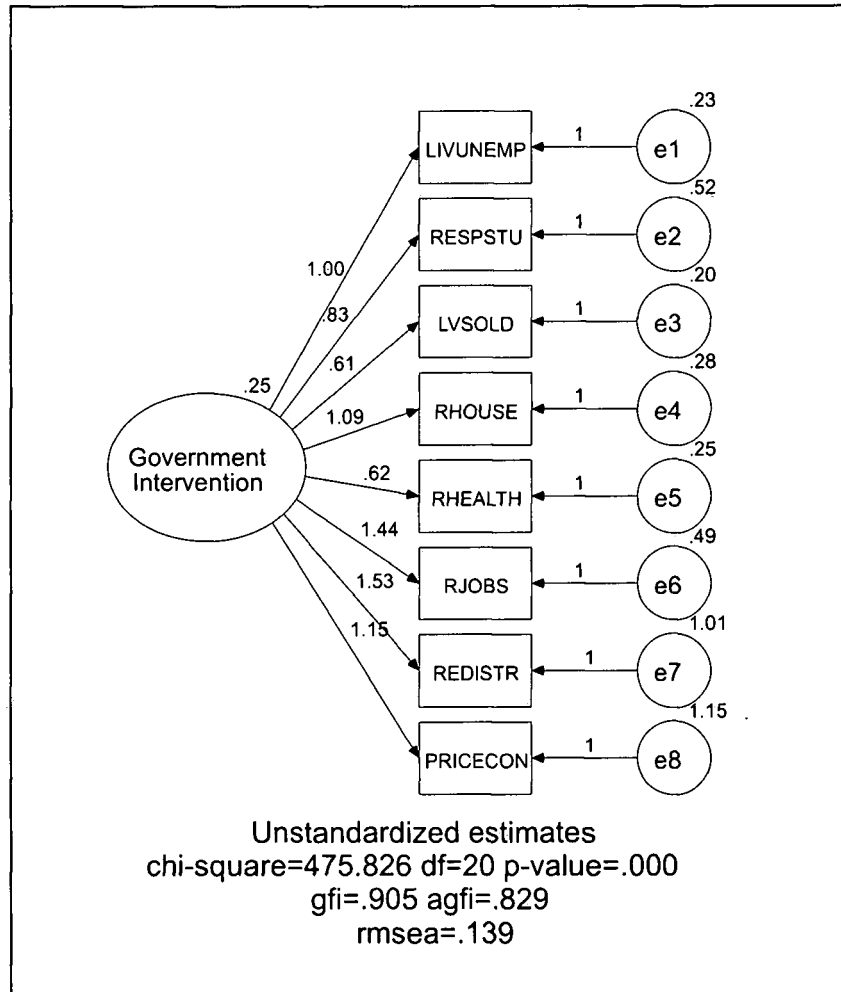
.23
LIVUNEMP
1
e1
.52
RESPSTU
1
e2
.20
LVSOLD
1
e3
.28
RHOUSE
1
e4
.25
RHEALTH
1
e5
.49
RJOBS
1
e6
1.01
REDISTR
1
e7
1.15
PRICECON
1
e8

.25
Government Intervention
1.00
.83
.61
1.09
.62
1.44
1.53
1.15

Unstandardized estimates
chi-square=475.826 df=20 p-value=.000
gfi=.905 agfi=.829
rmsea=.139